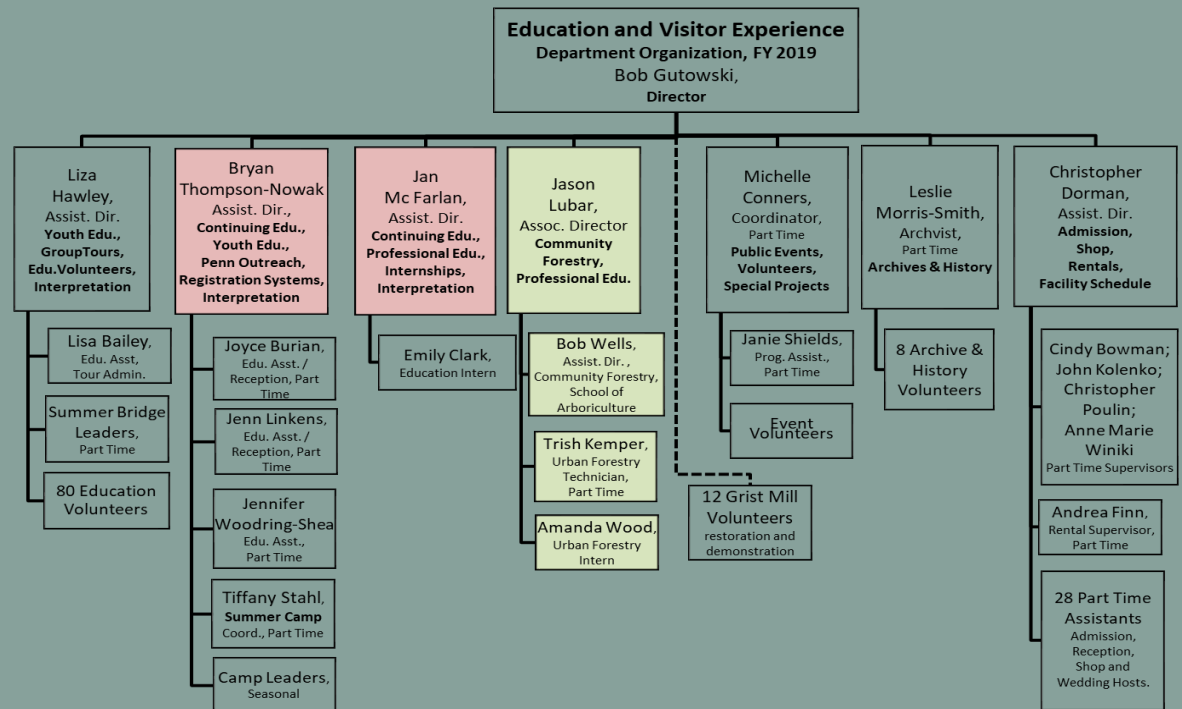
Education and Visitor Experience
Department Organization, FY 2019
Bob Gutowski,
Director

Liza Hawley, Assist. Dir.
Youth Edu., GroupTours, Edu.Volunteers, Interpretation

Lisa Bailey, Edu. Asst, Tour Admin.

Summer Bridge Leaders, Part Time

80 Education Volunteers

Bryan Thompson-Nowak
Assist. Dir.,
Continuing Edu., Youth Edu., Penn Outreach, Registration Systems, Interpretation

Joyce Burian, Edu. Asst. / Reception, Part Time

Jenn Linkens, Edu. Asst. / Reception, Part Time

Jennifer Woodring-Shea Edu. Asst., Part Time

Tiffany Stahl, Summer Camp Coord., Part Time

Camp Leaders, Seasonal

Jan Mc Farlan, Assist. Dir.
Continuing Edu., Professional Edu., Internships, Interpretation

Emily Clark, Education Intern

Jason Lubar, Assoc. Director
Community Forestry, Professional Edu.

Bob Wells, Assist. Dir., Community Forestry, School of Arboriculture

Trish Kemper, Urban Forestry Technician, Part Time

Amanda Wood, Urban Forestry Intern

12 Grist Mill Volunteers
restoration and demonstration

Michelle Conners, Coordinator, Part Time
Public Events, Volunteers, Special Projects

Janie Shields, Prog. Assist., Part Time

Event Volunteers

Leslie Morris-Smith, Archvist, Part Time
Archives & History

8 Archive & History Volunteers

Christopher Dorman, Assist. Dir.
Admission, Shop, Rentals, Facility Schedule

Cindy Bowman; John Kolenko; Christopher Poulin; Anne Marie Winiki
Part Time Supervisors

Andrea Finn, Rental Supervisor, Part Time

28 Part Time Assistants
Admission, Reception, Shop and Wedding Hosts.